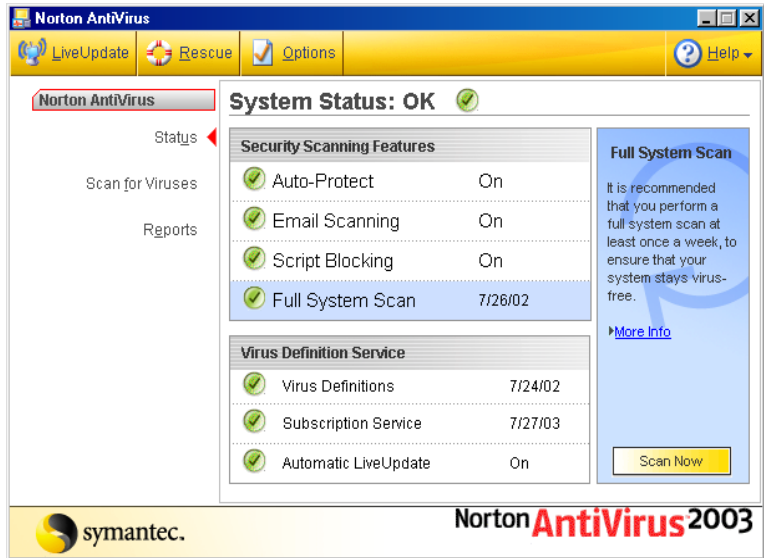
Norton AntiVirus

LiveUpdate | Rescue | Options | Help

Norton AntiVirus

Status

Scan for Viruses

Reports

System Status: OK

Security Scanning Features

| | |
|---|---|
| Auto-Protect | On |
| Email Scanning | On |
| Script Blocking | On |
| Full System Scan | 7/26/02 |

Virus Definition Service

| | |
|---|---|
| Virus Definitions | 7/24/02 |
| Subscription Service | 7/27/03 |
| Automatic LiveUpdate | On |

Full System Scan

It is recommended that you perform a full system scan at least once a week, to ensure that your system stays virus-free.

More Info

Scan Now

symantec.

Norton AntiVirus 2003